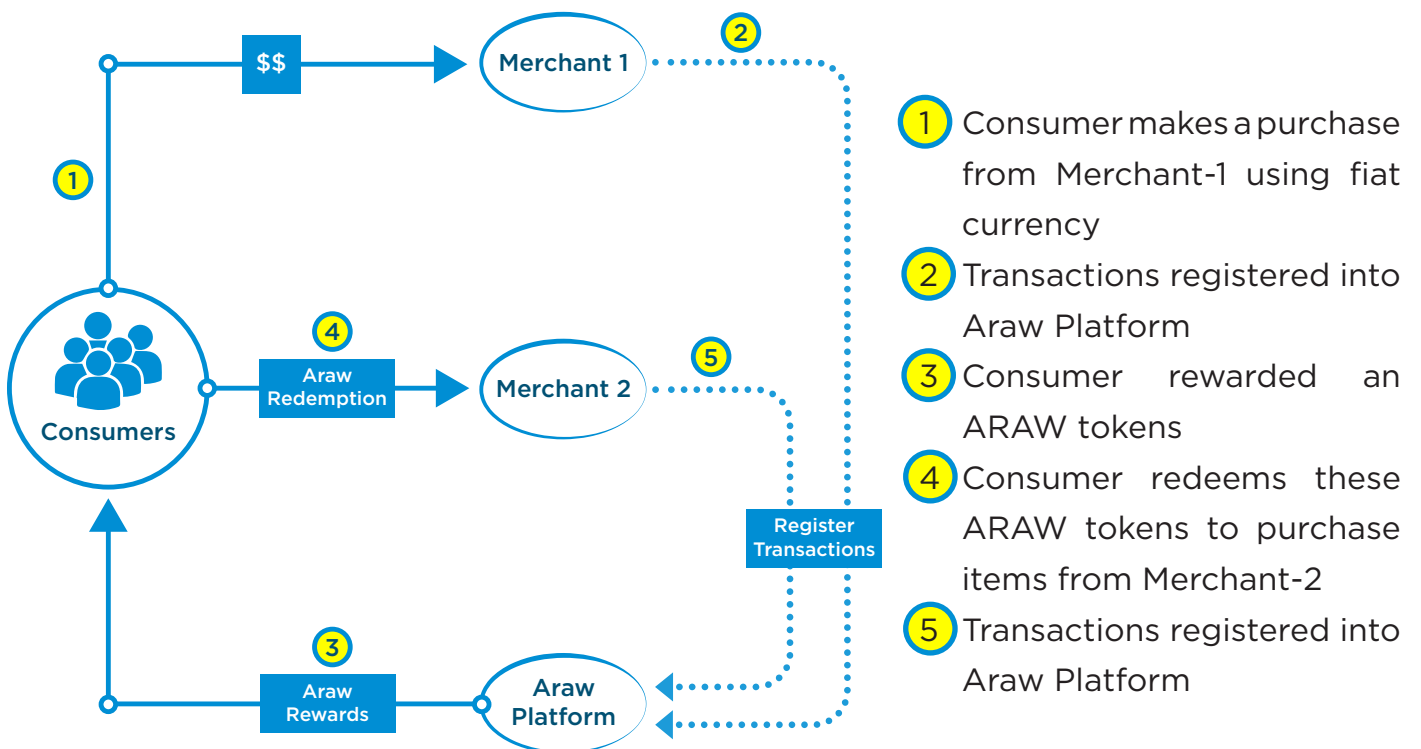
$$

Merchant 1

2

1

Consumers

4

Araw Redemption

Merchant 2

5

Register Transactions

3

Araw Rewards

Araw Platform

1 Consumer makes a purchase from Merchant-1 using fiat currency

2 Transactions registered into Araw Platform

3 Consumer rewarded an ARAW tokens

4 Consumer redeems these ARAW tokens to purchase items from Merchant-2

5 Transactions registered into Araw Platform